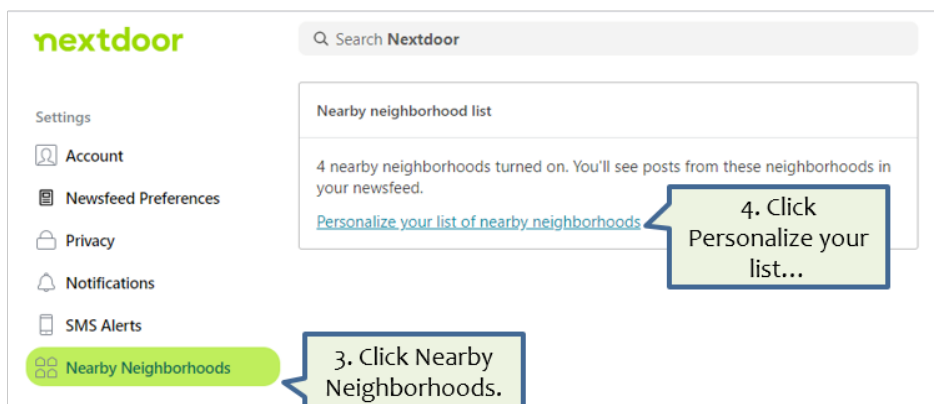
nextdoor

Search Nextdoor

Settings

Account

Newsfeed Preferences

Privacy

Notifications

SMS Alerts

Nearby Neighborhoods

Nearby neighborhood list

4 nearby neighborhoods turned on. You'll see posts from these neighborhoods in your newsfeed.

Personalize your list of nearby neighborhoods

4. Click Personalize your list...

3. Click Nearby Neighborhoods.